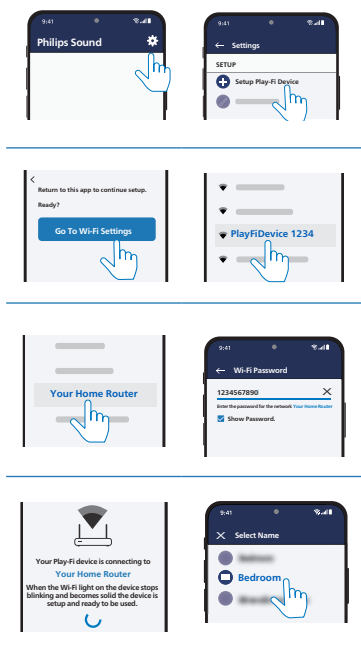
9:41

Philips Sound

9:41

Settings

SETUP

Setup Play-Fi Device

Return to this app to continue setup.

Ready?

Go To Wi-Fi Settings

PlayFiDevice 1234

Your Home Router

9:41

Wi-Fi Password

1234567890

Enter the password for the network Your Home Router

Show Password.

Your Play-Fi device is connecting to

Your Home Router

When the Wi-Fi light on the device stops blinking and becomes solid the device is setup and ready to be used.

9:41

Select Name

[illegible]

Bedroom

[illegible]